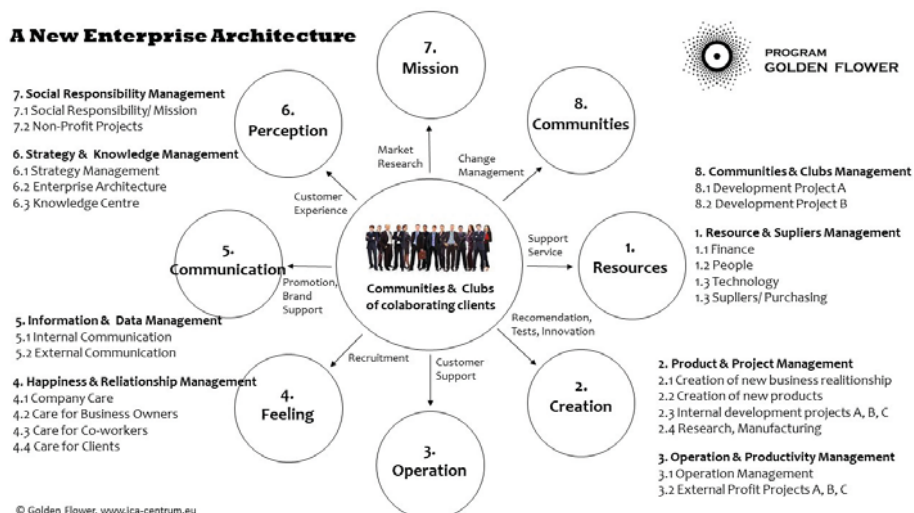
A New Enterprise Architecture

PROGRAM GOLDEN FLOWER

7. Social Responsibility Management
7.1 Social Responsibility/ Mission
7.2 Non-Profit Projects

6. Strategy & Knowledge Management
6.1 Strategy Management
6.2 Enterprise Architecture
6.3 Knowledge Centre

5. Information & Data Management
5.1 Internal Communication
5.2 External Communication

4. Happiness & Reliationship Management
4.1 Company Care
4.2 Care for Business Owners
4.3 Care for Co-workers
4.4 Care for Clients

7. Mission

8. Communities

6. Perception

5. Communication

4. Feeling

3. Operation

2. Creation

1. Resources

Communities & Clubs of colaborating clients

Market Research

Change Management

Customer Experience

Support Service

Promotion, Brand Support

Recomendation, Tests, Innovation

Recruitment

Customer Support

8. Communities & Clubs Management
8.1 Development Project A
8.2 Development Project B

1. Resource & Supliers Management
1.1 Finance
1.2 People
1.3 Technology
1.3 Supliers/ Purchasing

2. Product & Project Management
2.1 Creation of new business realitionship
2.2 Creation of new products
2.3 Internal development projects A, B, C
2.4 Research, Manufacturing

3. Operation & Productivity Management
3.1 Operation Management
3.2 External Profit Projects A, B, C

© Golden Flower, www.ica-centrum.eu